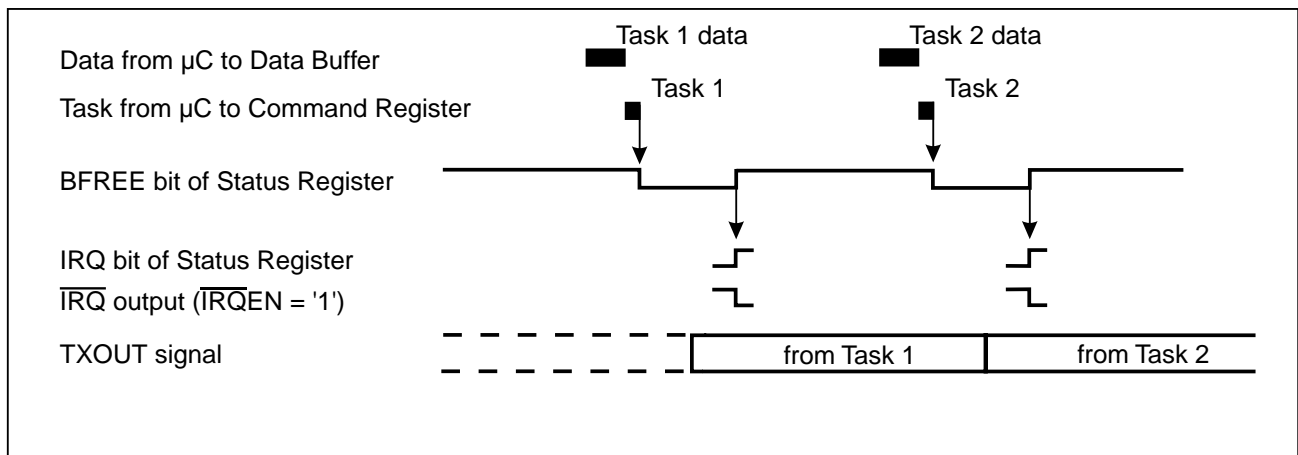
Data from µC to Data Buffer

Task from µC to Command Register

BFREE bit of Status Register

IRQ bit of Status Register

$\overline{IRQ}$ output ($\overline{IRQ}$EN = '1')

TXOUT signal

Task 1 data

Task 1

Task 2 data

Task 2

from Task 1

from Task 2